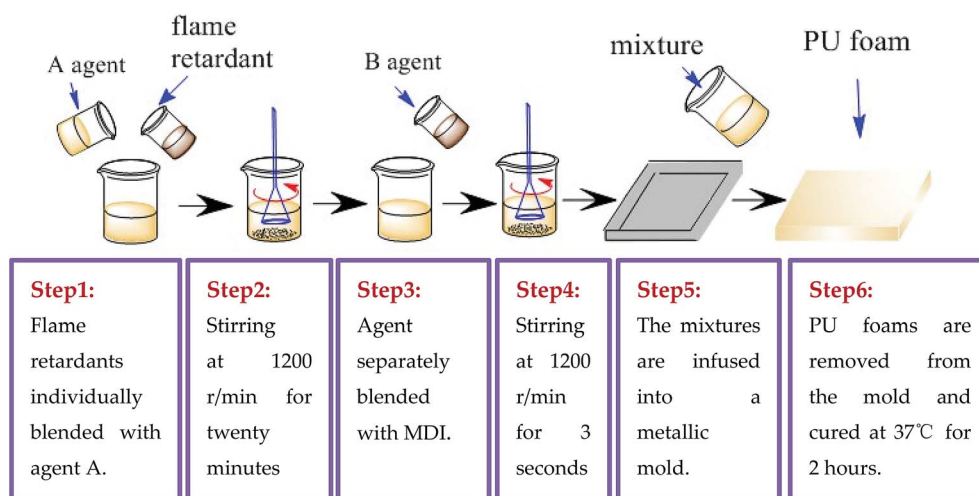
flame retardant

A agent

B agent

mixture

PU foam

Step1:
Flame retardants individually blended with agent A.

Step2:
Stirring at 1200 r/min for twenty minutes

Step3:
Agent separately blended with MDI.

Step4:
Stirring at 1200 r/min for 3 seconds

Step5:
The mixtures are infused into a metallic mold.

Step6:
PU foams are removed from the mold and cured at 37℃ for 2 hours.